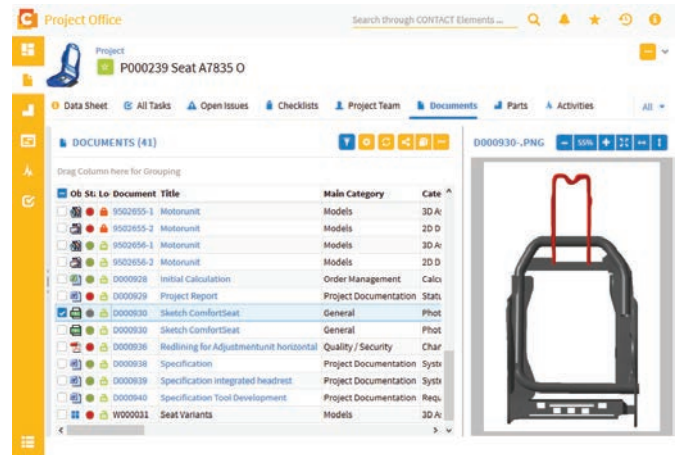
Project Office

Search through CONTACT Elements ...

Project
P000239 Seat A7835 O

Data Sheet | All Tasks | Open Issues | Checklists | Project Team | Documents | Parts | Activities | All

DOCUMENTS (41)

D000930-.PNG

55%

Drag Column here for Grouping

| Ob | St | Lo | Document | Title | Main Category | Cate |
|---|---|---|---|---|---|---|
| | | | 9502655-1 | Motorunit | Models | 3D A |
| | | | 9502655-2 | Motorunit | Models | 2D D |
| | | | 9502656-1 | Motorunit | Models | 3D A |
| | | | 9502656-2 | Motorunit | Models | 2D D |
| | | | D000928 | Initial Calculation | Order Management | Calc |
| | | | D000929 | Project Report | Project Documentation | Statu |
| | | | D000930 | Sketch ComfortSeat | General | Phot |
| | | | D000930 | Sketch ComfortSeat | General | Phot |
| | | | D000936 | Redlining for Adjustmentunit horizontal | Quality / Security | Char |
| | | | D000938 | Specification | Project Documentation | Syst |
| | | | D000939 | Specification integrated headrest | Project Documentation | Syst |
| | | | D000940 | Specification Tool Development | Project Documentation | Requ |
| | | | W000031 | Seat Variants | Models | 3D A |